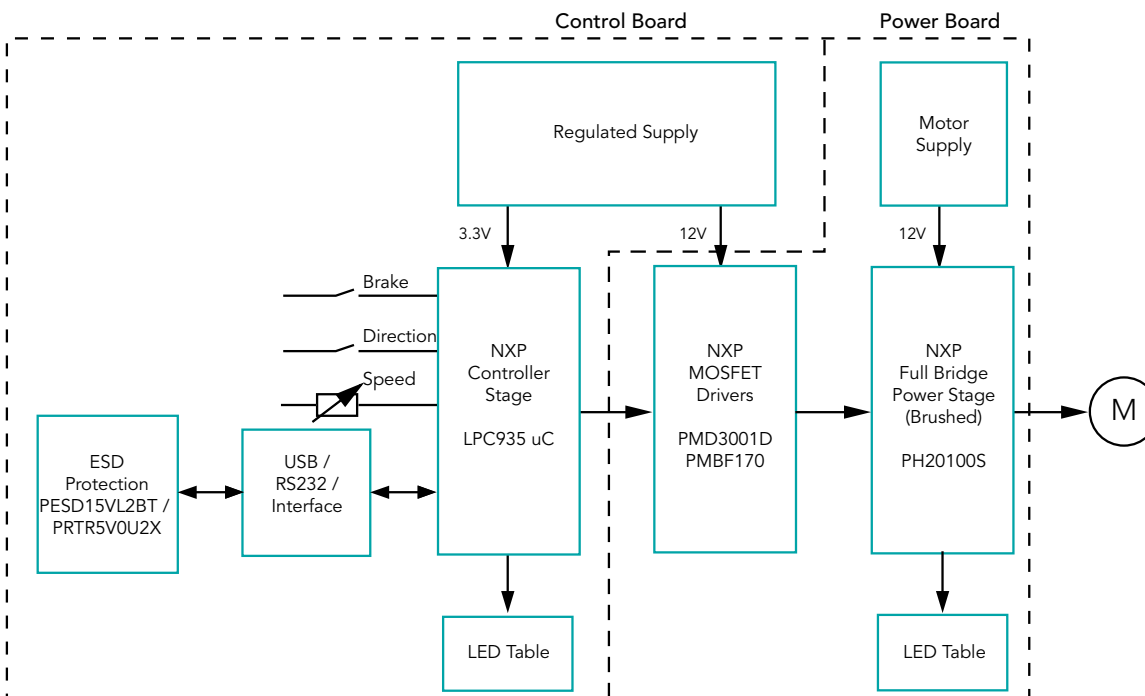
Control Board

Power Board

Regulated Supply

Motor Supply

3.3V

12V

12V

Brake

Direction

Speed

NXP Controller Stage

LPC935 uC

NXP MOSFET Drivers

PMD3001D PMBF170

NXP Full Bridge Power Stage (Brushed)

PH20100S

M

ESD Protection PESD15VL2BT / PRTR5V0U2X

USB / RS232 / Interface

LED Table

LED Table